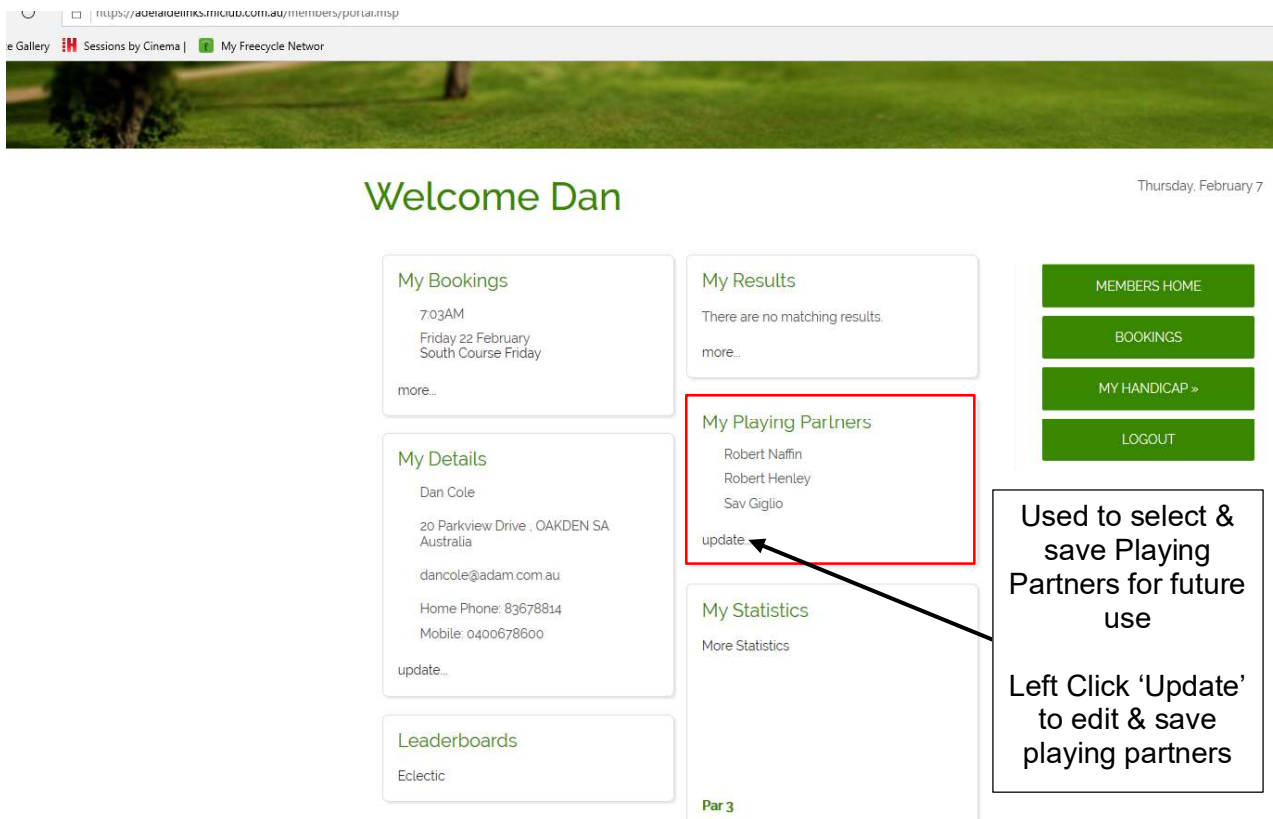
https://adelaidelinks.miclub.com.au/members/portal.msp

e Gallery Sessions by Cinema | My Freecycle Networ

Welcome Dan

Thursday, February 7

My Bookings

7:03AM

Friday 22 February
South Course Friday

more...

My Details

Dan Cole

20 Parkview Drive , OAKDEN SA
Australia

dancole@adam.com.au

Home Phone: 83678814

Mobile: 0400678600

update...

Leaderboards

Eclectic

My Results

There are no matching results.

more...

My Playing Partners

Robert Naffin

Robert Henley

Sav Giglio

update...

My Statistics

More Statistics

Par 3

MEMBERS HOME

BOOKINGS

MY HANDICAP »

LOGOUT

Used to select & save Playing Partners for future use

Left Click 'Update' to edit & save playing partners